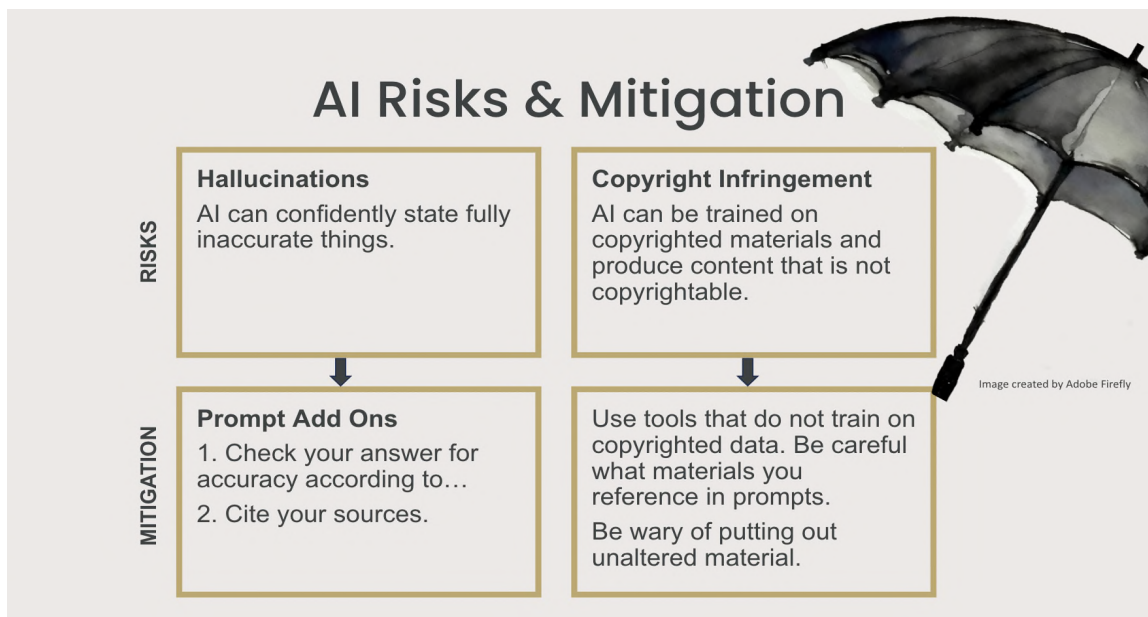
AI Risks & Mitigation

RISKS

Hallucinations
AI can confidently state fully inaccurate things.

Copyright Infringement
AI can be trained on copyrighted materials and produce content that is not copyrightable.

MITIGATION

Prompt Add Ons
1. Check your answer for accuracy according to…
2. Cite your sources.

Use tools that do not train on copyrighted data. Be careful what materials you reference in prompts.
Be wary of putting out unaltered material.

Image created by Adobe Firefly